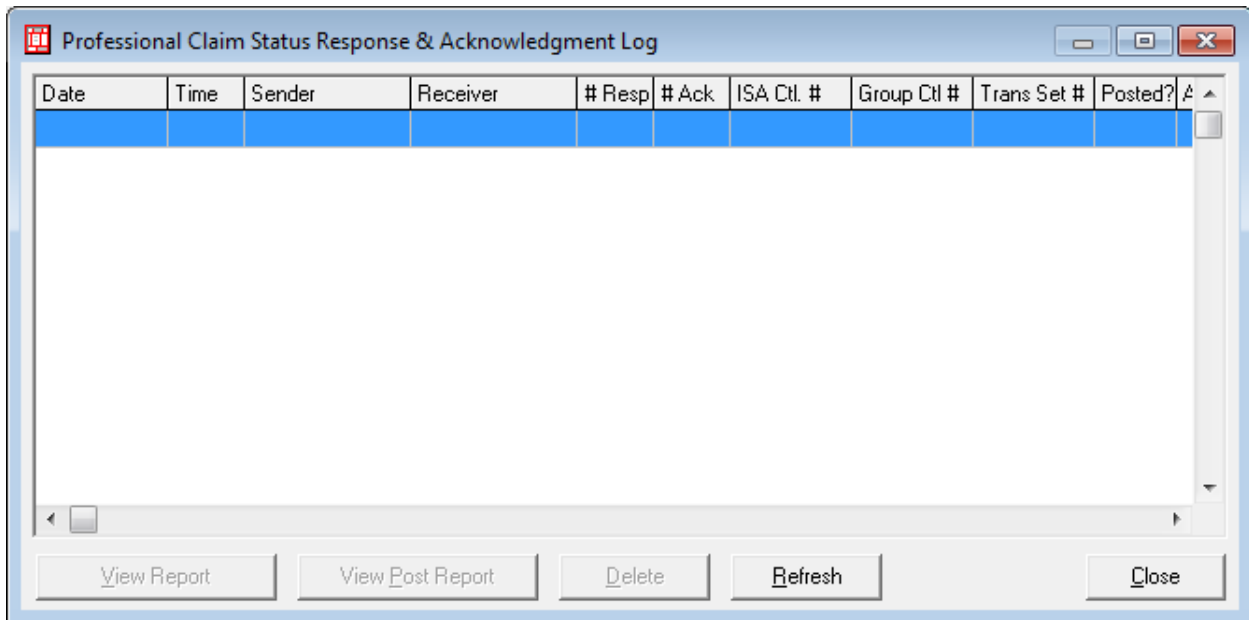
Professional Claim Status Response & Acknowledgment Log

| Date | Time | Sender | Receiver | # Resp | # Ack | ISA Ctl. # | Group Ctl # | Trans Set # | Posted? | A |
|---|---|---|---|---|---|---|---|---|---|---|
| | | | | | | | | | | |

View Report
View Post Report
Delete
Refresh
Close